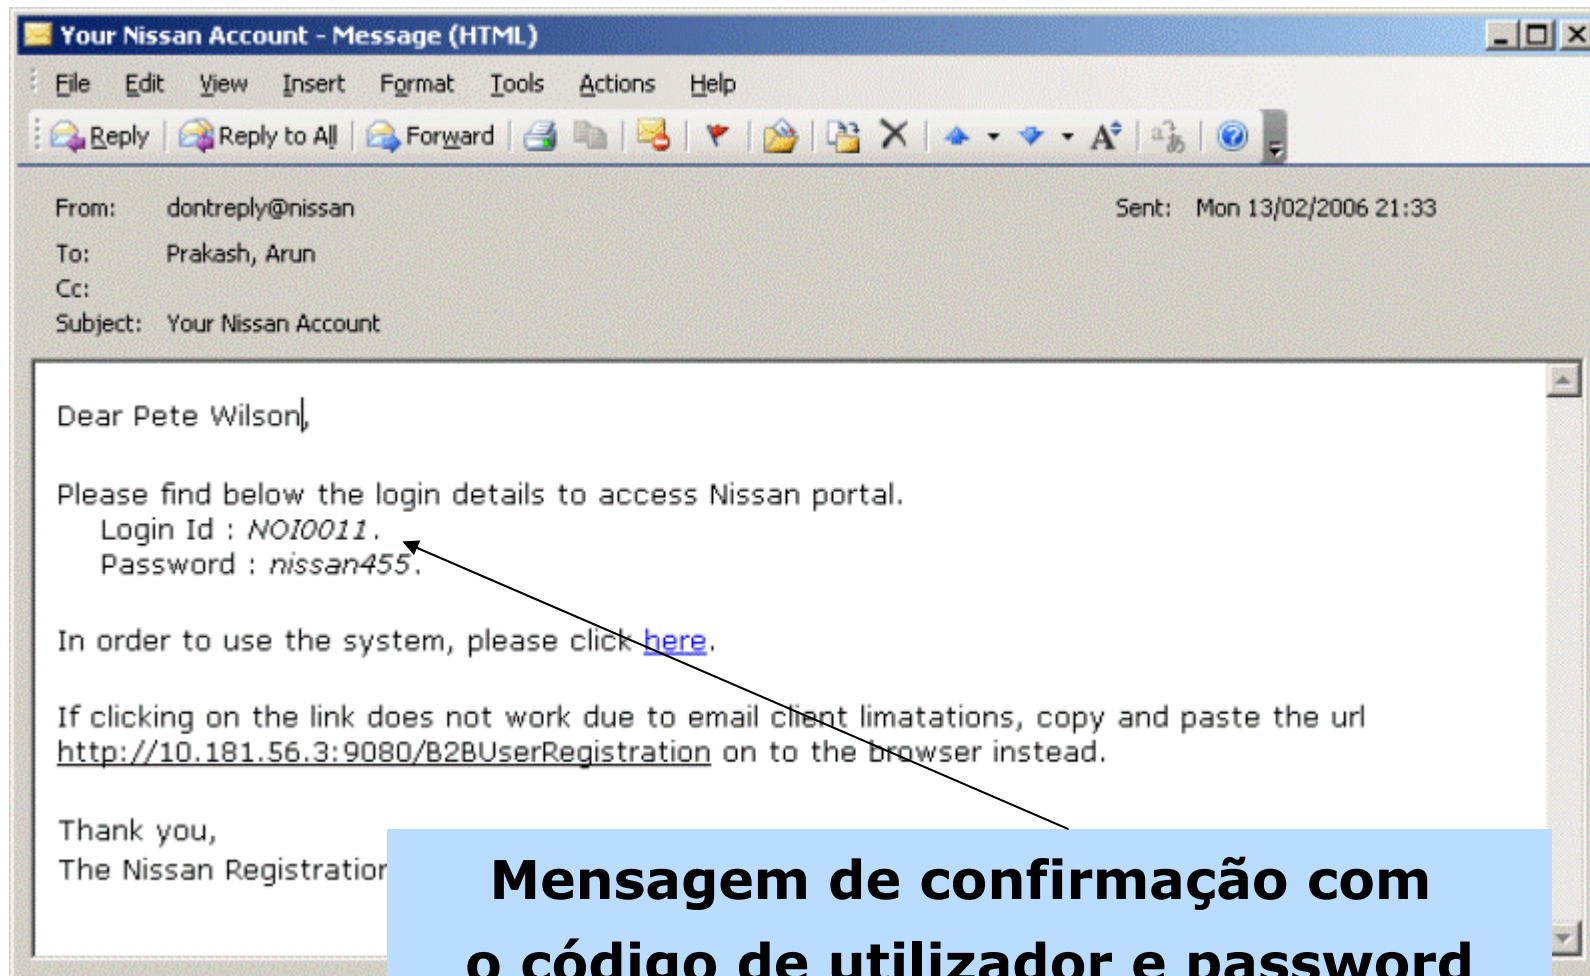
Your Nissan Account - Message (HTML)

File Edit View Insert Format Tools Actions Help

Reply Reply to All Forward

From: dontreply@nissan
To: Prakash, Arun
Cc:
Subject: Your Nissan Account

Sent: Mon 13/02/2006 21:33

Dear Pete Wilson,

Please find below the login details to access Nissan portal.
Login Id : NOI0011.
Password : nissan455.

In order to use the system, please click here.

If clicking on the link does not work due to email client limatations, copy and paste the url http://10.181.56.3:9080/B2BUserRegistration on to the browser instead.

Thank you,
The Nissan Registratior

Mensagem de confirmação com o código de utilizador e password